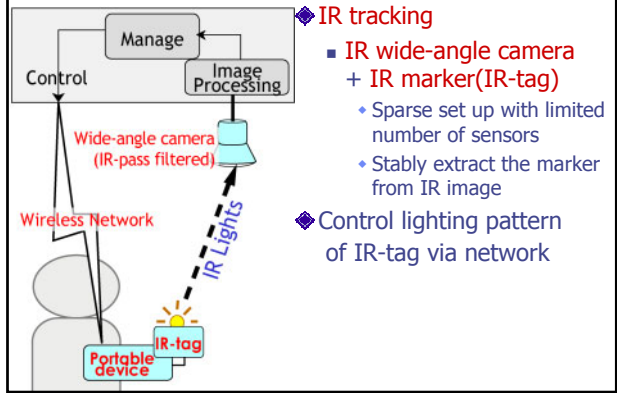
Manage

Control

Image Processing

Wide-angle camera (IR-pass filtered)

Wireless Network

IR Lights

IR-tag

Portable device

IR tracking

IR wide-angle camera + IR marker(IR-tag)

Sparse set up with limited number of sensors

Stably extract the marker from IR image

Control lighting pattern of IR-tag via network